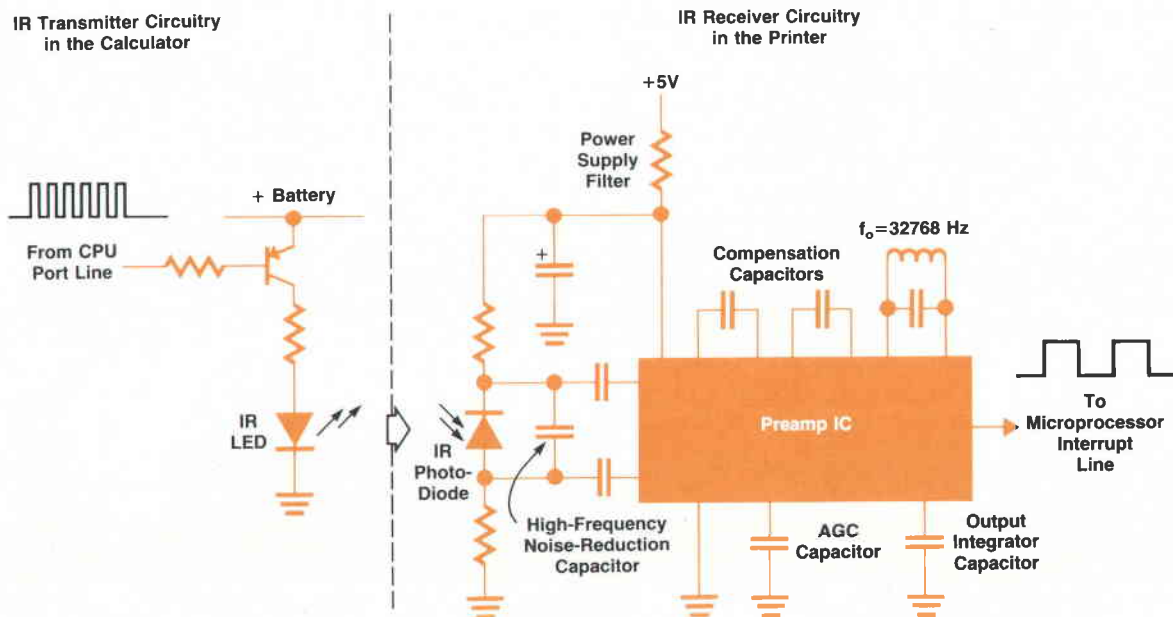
IR Transmitter Circuitry in the Calculator

IR Receiver Circuitry in the Printer

+5V

Power Supply Filter

+ Battery

From CPU Port Line

$f_o$=32768 Hz

Compensation Capacitors

+

IR LED

IR Photo-Diode

Preamp IC

To Microprocessor Interrupt Line

High-Frequency Noise-Reduction Capacitor

AGC Capacitor

Output Integrator Capacitor